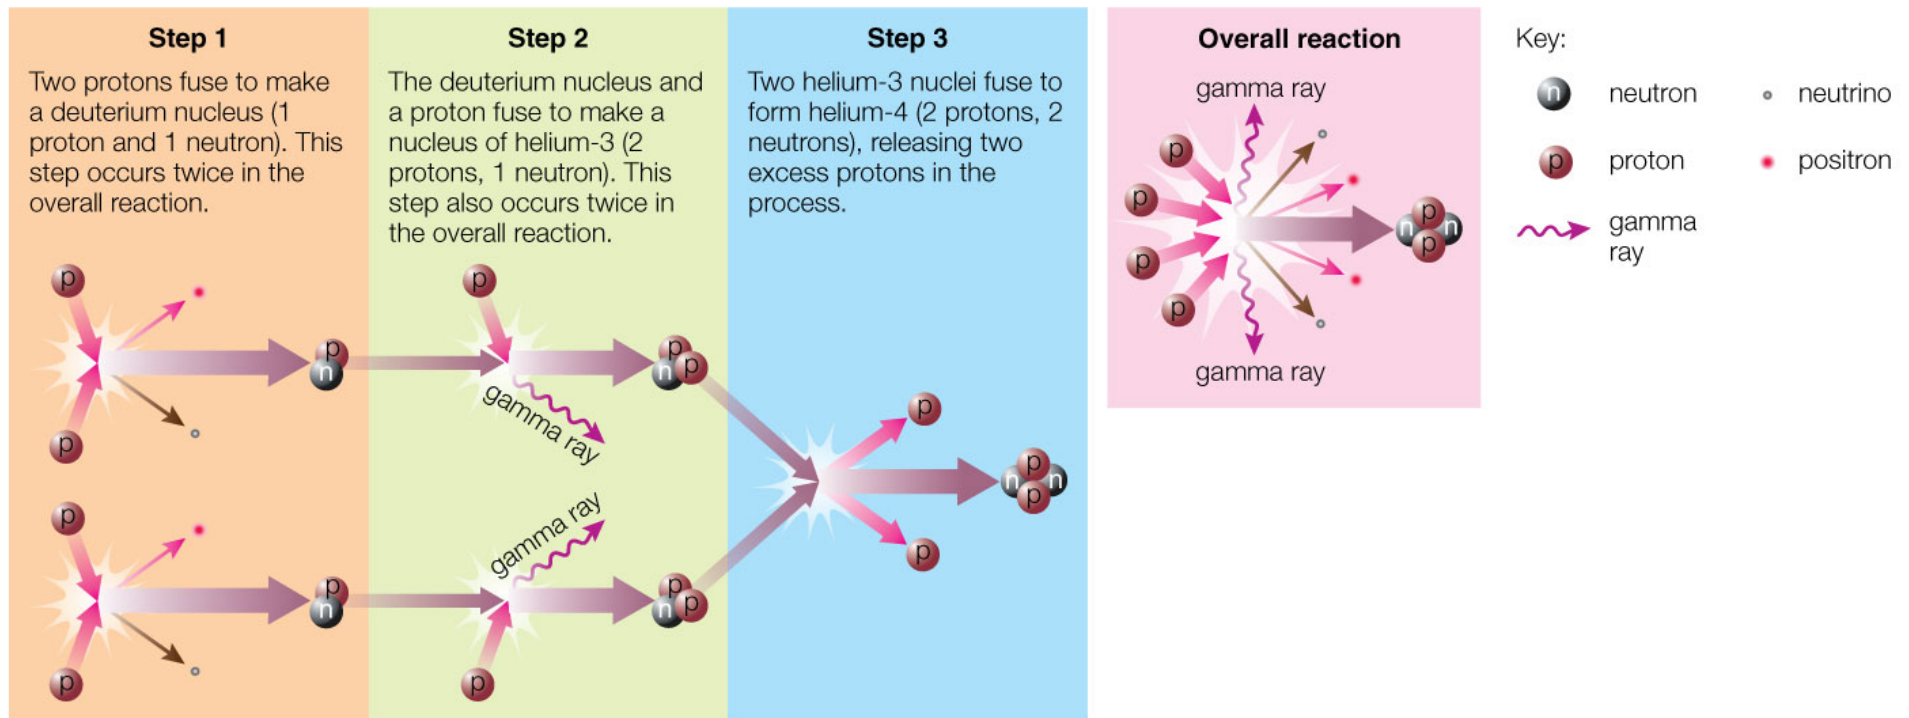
Step 1

Two protons fuse to make a deuterium nucleus (1 proton and 1 neutron). This step occurs twice in the overall reaction.

p
p
p
n
p
p
p
n

Step 2

The deuterium nucleus and a proton fuse to make a nucleus of helium-3 (2 protons, 1 neutron). This step also occurs twice in the overall reaction.

p
gamma ray
p
n
p
gamma ray
p
p
n
p

Step 3

Two helium-3 nuclei fuse to form helium-4 (2 protons, 2 neutrons), releasing two excess protons in the process.

p
p
p
n
n
p

Overall reaction

gamma ray
p
p
p
p
p
n
n
p
gamma ray

Key:
n neutron
p proton
gamma ray
neutrino
positron